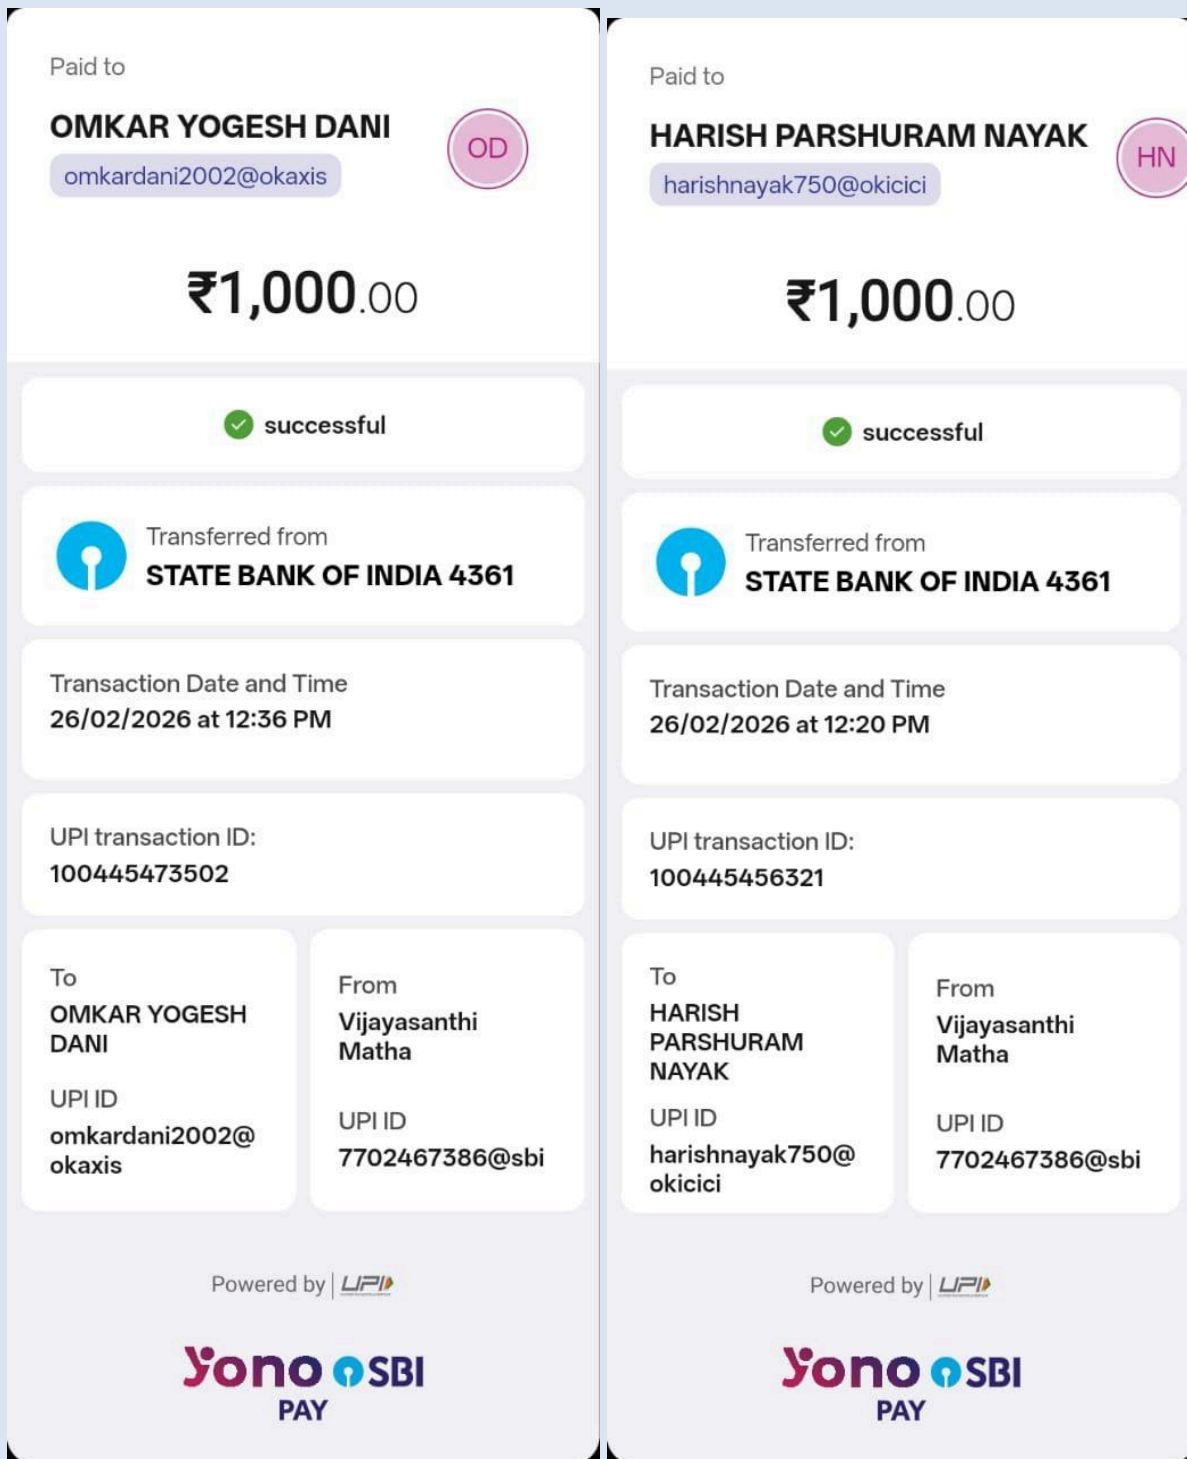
Paid to

OMKAR YOGESH DANI

omkardani2002@okaxis

OD

₹1,000.00

successful

Transferred from

STATE BANK OF INDIA 4361

Transaction Date and Time

26/02/2026 at 12:36 PM

UPI transaction ID:

100445473502

To

OMKAR YOGESH DANI

UPI ID

omkardani2002@okaxis

From

Vijayasanthi Matha

UPI ID

7702467386@sbi

Powered by UPI

Yono SBI PAY

Paid to

HARISH PARSHURAM NAYAK

harishnayak750@okicici

HN

₹1,000.00

successful

Transferred from

STATE BANK OF INDIA 4361

Transaction Date and Time

26/02/2026 at 12:20 PM

UPI transaction ID:

100445456321

To

HARISH PARSHURAM NAYAK

UPI ID

harishnayak750@okicici

From

Vijayasanthi Matha

UPI ID

7702467386@sbi

Powered by UPI

Yono SBI PAY